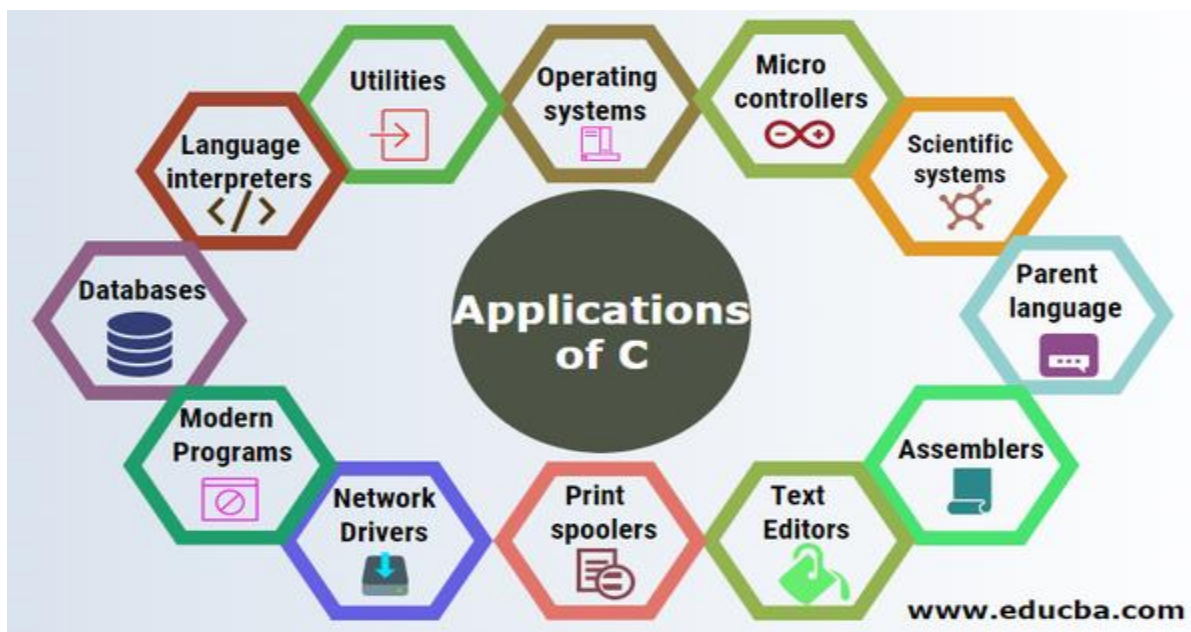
Utilities

Operating systems

Micro controllers

Language interpreters

</>

Scientific systems

Databases

Applications of C

Parent language

Modern Programs

Assemblers

Network Drivers

Print spoolers

Text Editors

www.educba.com